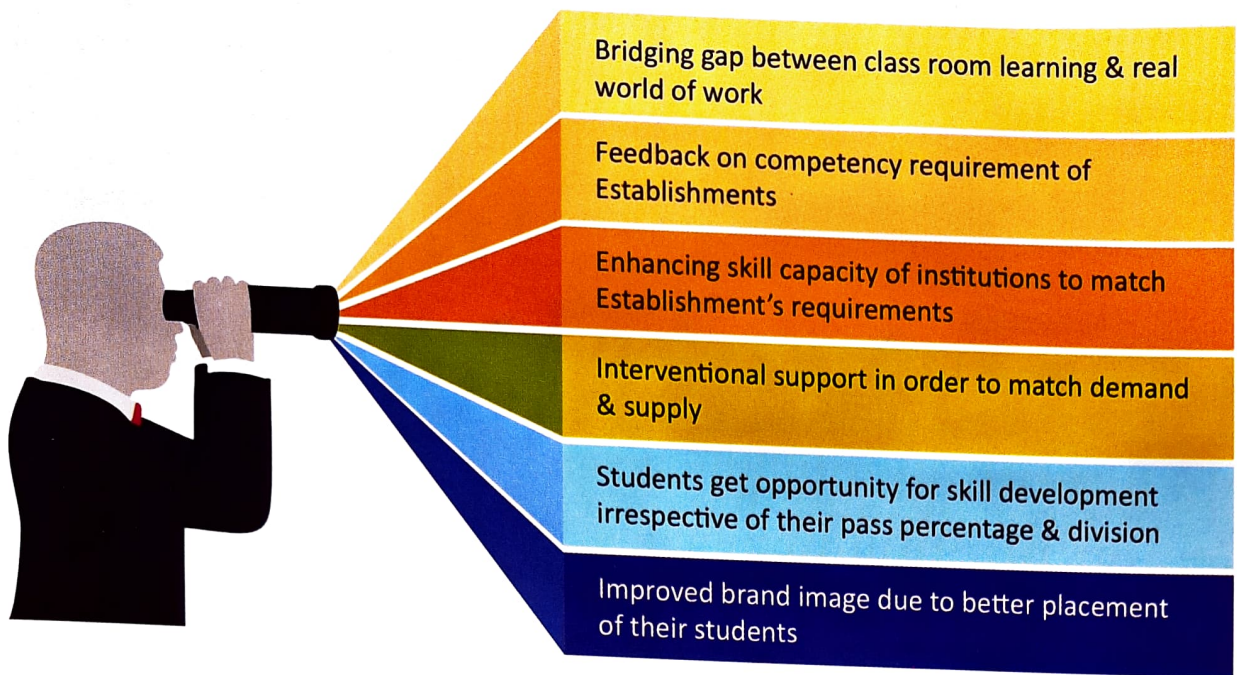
Bridging gap between class room learning & real world of work

Feedback on competency requirement of Establishments

Enhancing skill capacity of institutions to match Establishment's requirements

Interventional support in order to match demand & supply

Students get opportunity for skill development irrespective of their pass percentage & division

Improved brand image due to better placement of their students